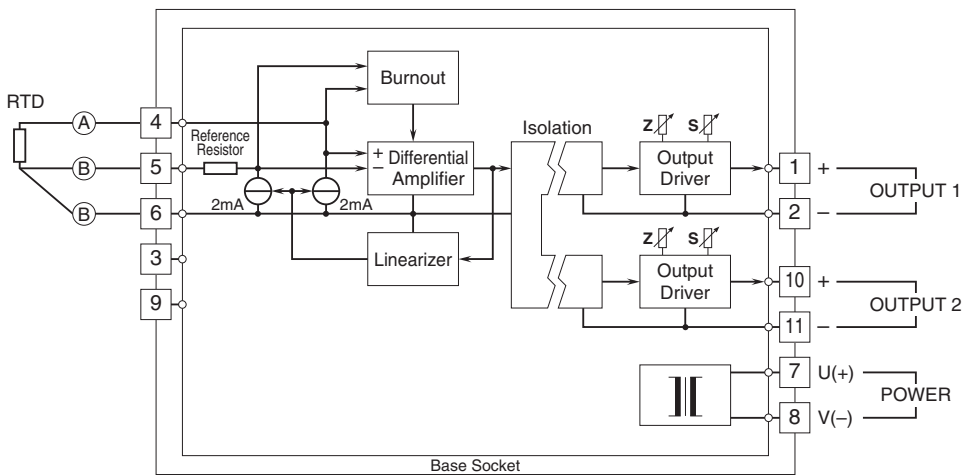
RTD

A

B

B

4

5

6

3

9

Reference Resistor

2mA

2mA

Burnout

+ Differential
− Amplifier

Linearizer

Isolation

Z

S

Output Driver

Z

S

Output Driver

1 +

2 −

OUTPUT 1

10 +

11 −

OUTPUT 2

7 U(+)

8 V(−)

POWER

Base Socket